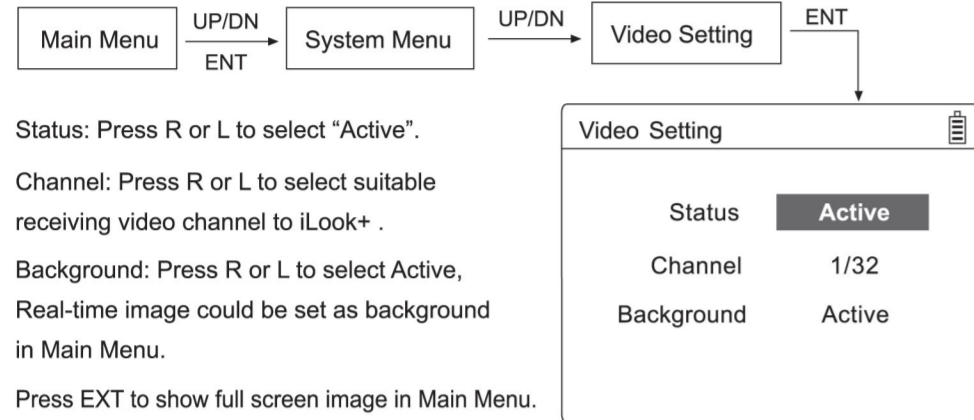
Main Menu
UP/DN
ENT
System Menu
UP/DN
Video Setting
ENT

Status: Press R or L to select “Active”.

Channel: Press R or L to select suitable receiving video channel to iLook+ .

Background: Press R or L to select Active, Real-time image could be set as background in Main Menu.

Press EXT to show full screen image in Main Menu.

Video Setting

| Status | Active |
|---|---|
| Channel | 1/32 |
| Background | Active |